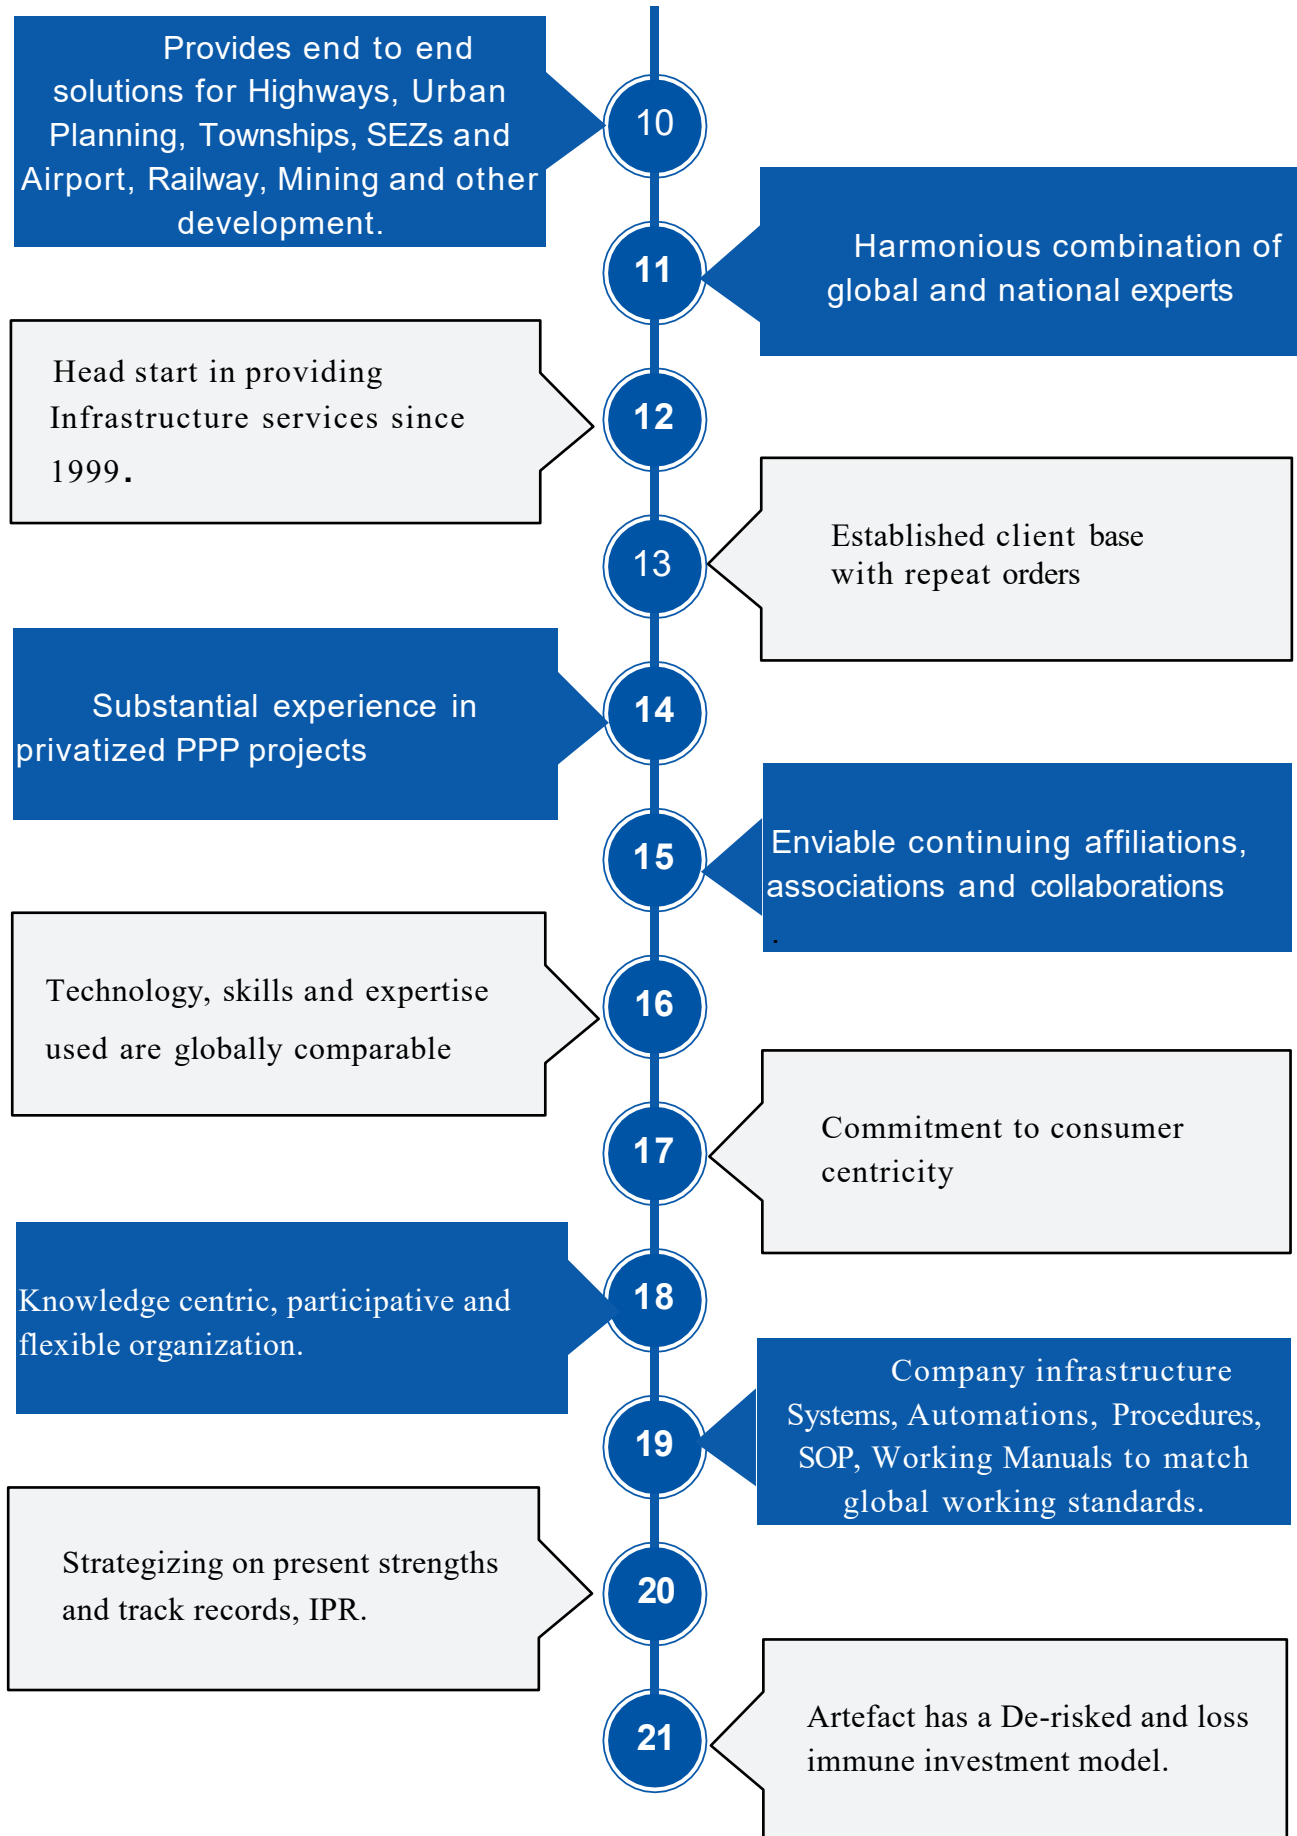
Provides end to end solutions for Highways, Urban Planning, Townships, SEZs and Airport, Railway, Mining and other development.

10

11

Harmonious combination of global and national experts

Head start in providing Infrastructure services since 1999.

12

13

Established client base with repeat orders

Substantial experience in privatized PPP projects

14

15

Enviable continuing affiliations, associations and collaborations .

Technology, skills and expertise used are globally comparable

16

17

Commitment to consumer centricity

Knowledge centric, participative and flexible organization.

18

19

Company infrastructure Systems, Automations, Procedures, SOP, Working Manuals to match global working standards.

Strategizing on present strengths and track records, IPR.

20

21

Artefact has a De-risked and loss immune investment model.